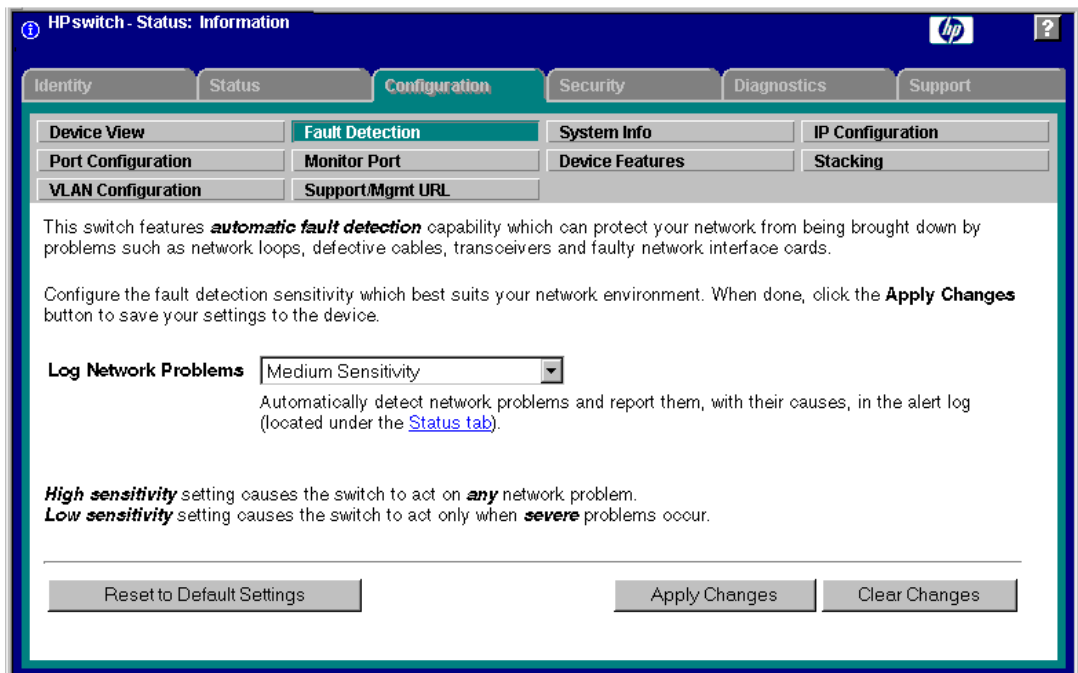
HPswitch - Status: Information

hp

?

Identity | Status | Configuration | Security | Diagnostics | Support

Device View | Fault Detection | System Info | IP Configuration
Port Configuration | Monitor Port | Device Features | Stacking
VLAN Configuration | Support/Mgmt URL

This switch features ***automatic fault detection*** capability which can protect your network from being brought down by problems such as network loops, defective cables, transceivers and faulty network interface cards.

Configure the fault detection sensitivity which best suits your network environment. When done, click the **Apply Changes** button to save your settings to the device.

**Log Network Problems** Medium Sensitivity

Automatically detect network problems and report them, with their causes, in the alert log (located under the Status tab).

***High sensitivity*** setting causes the switch to act on ***any*** network problem.
***Low sensitivity*** setting causes the switch to act only when ***severe*** problems occur.

Reset to Default Settings

Apply Changes

Clear Changes